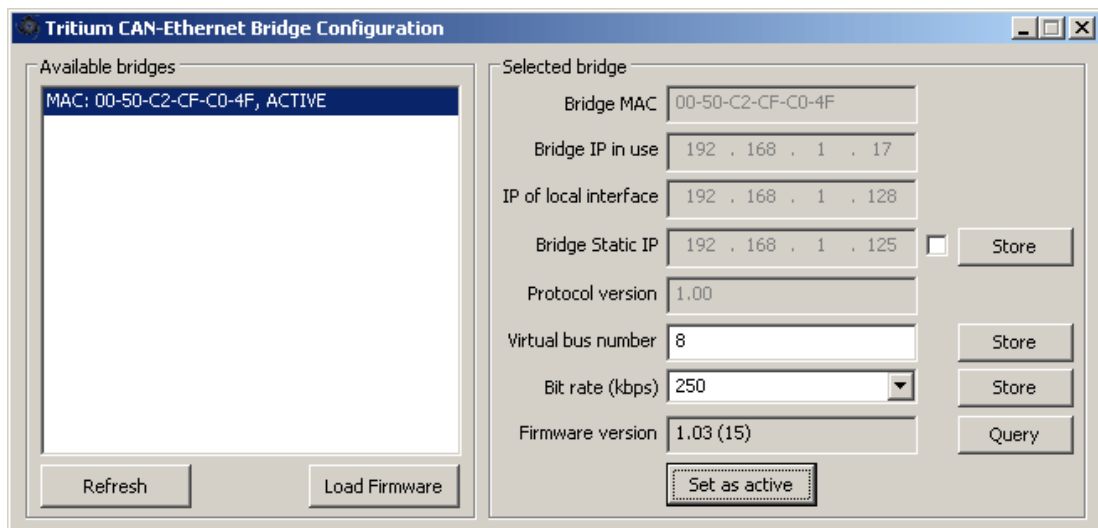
Tritium CAN-Ethernet Bridge Configuration

Available bridges

MAC: 00-50-C2-CF-C0-4F, ACTIVE

Refresh

Load Firmware

Selected bridge

Bridge MAC 00-50-C2-CF-C0-4F

Bridge IP in use 192 . 168 . 1 . 17

IP of local interface 192 . 168 . 1 . 128

Bridge Static IP 192 . 168 . 1 . 125

Store

Protocol version 1.00

Virtual bus number 8

Store

Bit rate (kbps) 250

Store

Firmware version 1.03 (15)

Query

Set as active